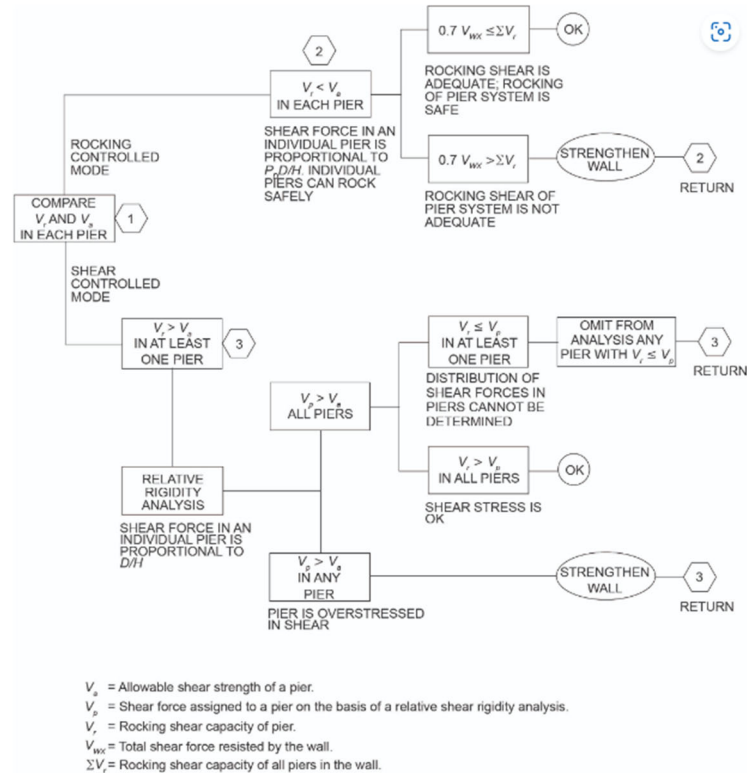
COMPARE $V_r$ AND $V_a$ IN EACH PIER

1

ROCKING CONTROLLED MODE

2

$V_r < V_a$ IN EACH PIER

SHEAR FORCE IN AN INDIVIDUAL PIER IS PROPORTIONAL TO $P_D D/H$. INDIVIDUAL PIERS CAN ROCK SAFELY

$0.7\ V_{WX} \leq \Sigma V_r$

OK

ROCKING SHEAR IS ADEQUATE; ROCKING OF PIER SYSTEM IS SAFE

$0.7\ V_{WX} > \Sigma V_r$

STRENGTHEN WALL

2

RETURN

ROCKING SHEAR OF PIER SYSTEM IS NOT ADEQUATE

SHEAR CONTROLLED MODE

$V_r > V_a$ IN AT LEAST ONE PIER

3

RELATIVE RIGIDITY ANALYSIS

SHEAR FORCE IN AN INDIVIDUAL PIER IS PROPORTIONAL TO D/H

$V_a > V_p$ ALL PIERS

$V_r \leq V_p$ IN AT LEAST ONE PIER

DISTRIBUTION OF SHEAR FORCES IN PIERS CANNOT BE DETERMINED

OMIT FROM ANALYSIS ANY PIER WITH $V_r \leq V_p$

3

RETURN

$V_r > V_p$ IN ALL PIERS

OK

SHEAR STRESS IS OK

$V_p > V_a$ IN ANY PIER

PIER IS OVERSTRESSED IN SHEAR

STRENGTHEN WALL

3

RETURN

$V_a$ = Allowable shear strength of a pier.
$V_p$ = Shear force assigned to a pier on the basis of a relative shear rigidity analysis.
$V_r$ = Rocking shear capacity of pier.
$V_{WX}$ = Total shear force resisted by the wall.
$\Sigma V_r$ = Rocking shear capacity of all piers in the wall.